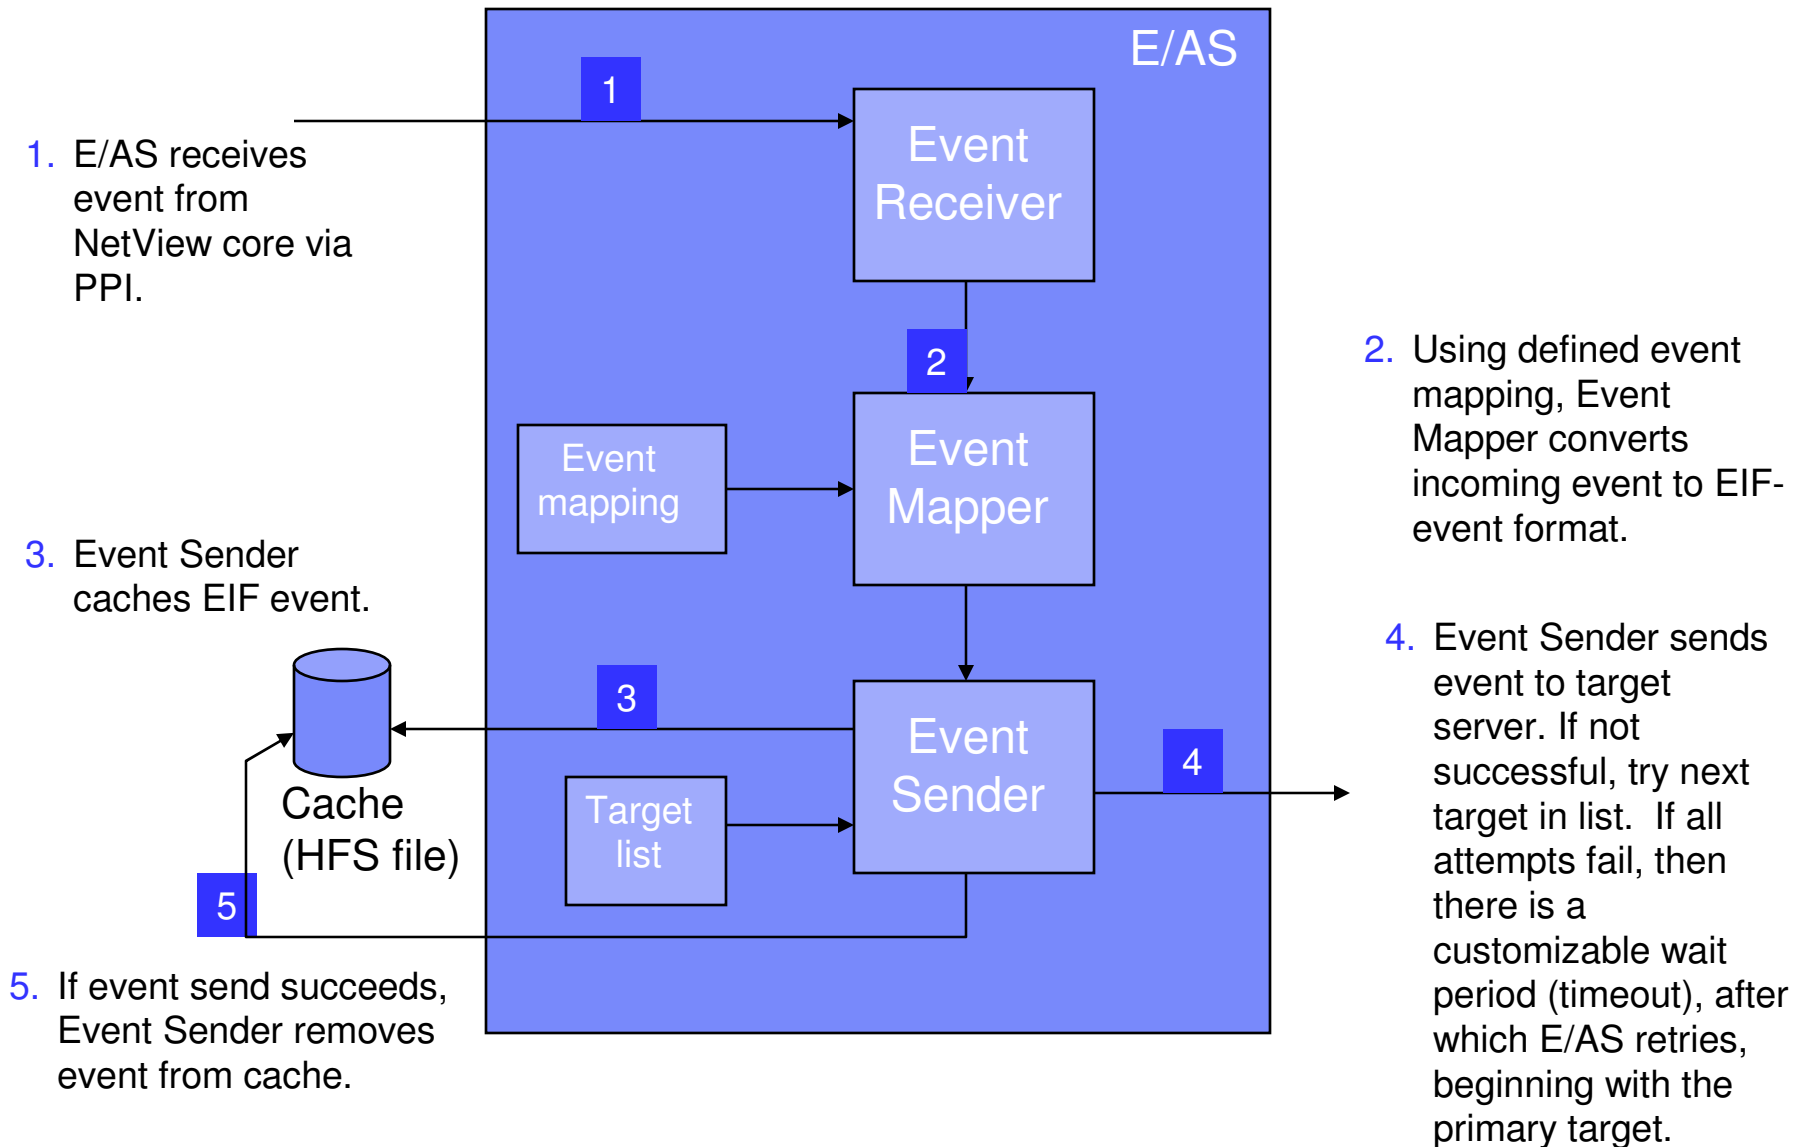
E/AS

1

Event Receiver

1. E/AS receives event from NetView core via PPI.

2

2. Using defined event mapping, Event Mapper converts incoming event to EIF-event format.

Event mapping

Event Mapper

3. Event Sender caches EIF event.

3

Event Sender

4

4. Event Sender sends event to target server. If not successful, try next target in list. If all attempts fail, then there is a customizable wait period (timeout), after which E/AS retries, beginning with the primary target.

Cache (HFS file)

Target list

5

5. If event send succeeds, Event Sender removes event from cache.